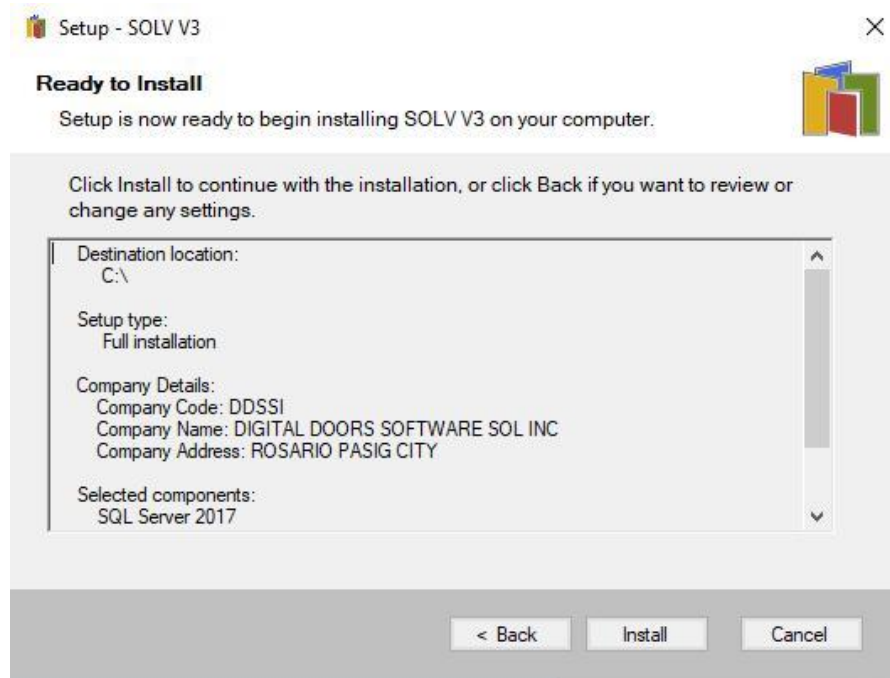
Setup - SOLV V3

×

Ready to Install

Setup is now ready to begin installing SOLV V3 on your computer.

Click Install to continue with the installation, or click Back if you want to review or change any settings.

Destination location:
C:\

Setup type:
Full installation

Company Details:
Company Code: DDSSI
Company Name: DIGITAL DOORS SOFTWARE SOL INC
Company Address: ROSARIO PASIG CITY

Selected components:
SQL Server 2017

< Back

Install

Cancel